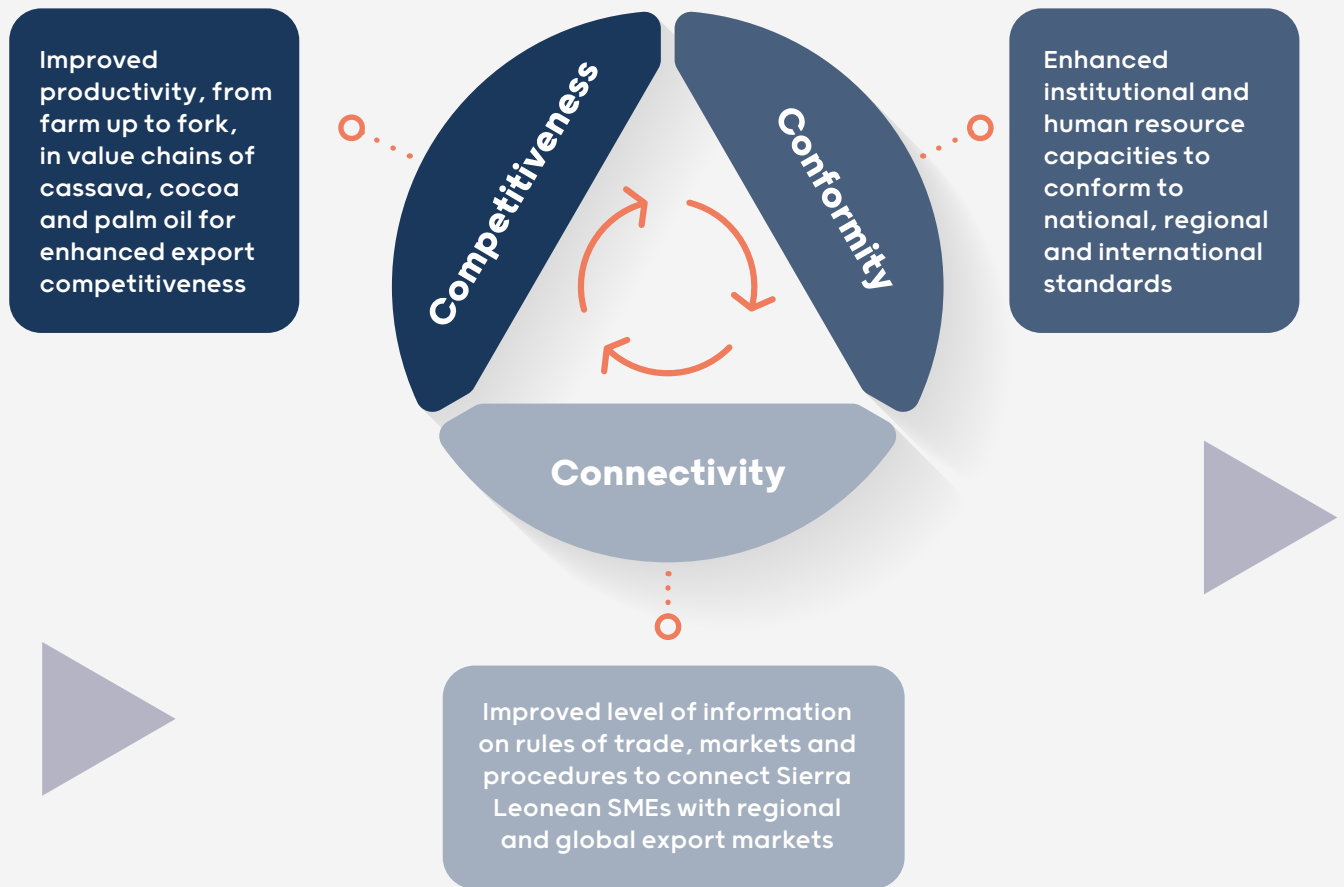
Improved productivity, from farm up to fork, in value chains of cassava, cocoa and palm oil for enhanced export competitiveness

Competitiveness

Conformity

Enhanced institutional and human resource capacities to conform to national, regional and international standards

Connectivity

Improved level of information on rules of trade, markets and procedures to connect Sierra Leonean SMEs with regional and global export markets